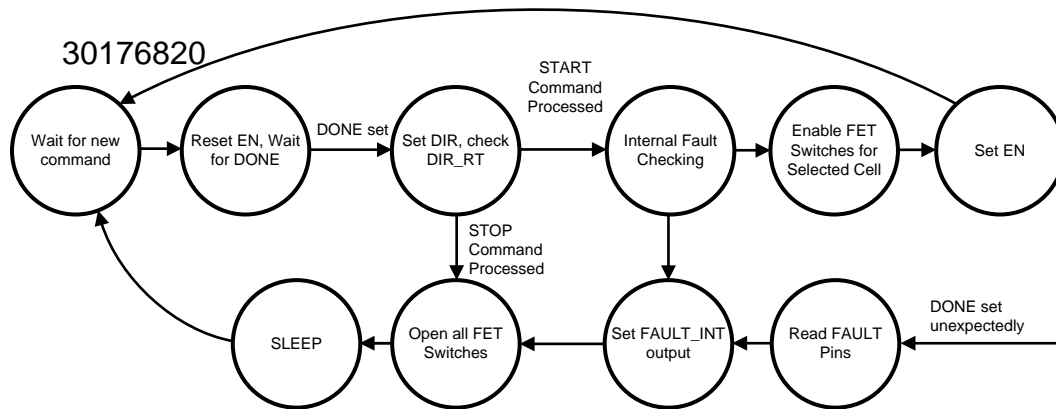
30176820

Wait for new command

Reset EN, Wait for DONE

DONE set

Set DIR, check DIR_RT

START Command Processed

Internal Fault Checking

Enable FET Switches for Selected Cell

Set EN

STOP Command Processed

SLEEP

Open all FET Switches

Set FAULT_INT output

Read FAULT Pins

DONE set unexpectedly